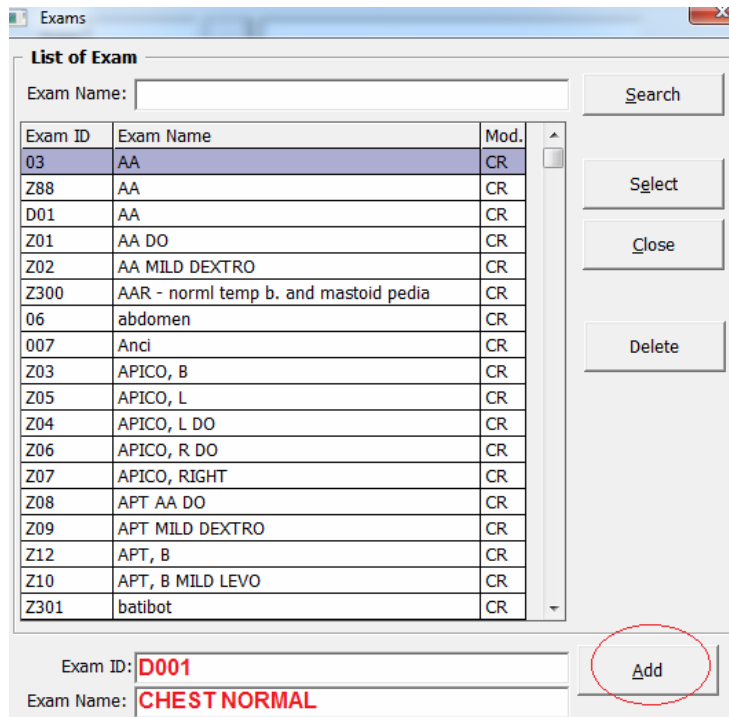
Exams

List of Exam

Exam Name:

Search

| Exam ID | Exam Name | Mod. |
|---|---|---|
| 03 | AA | CR |
| Z88 | AA | CR |
| D01 | AA | CR |
| Z01 | AA DO | CR |
| Z02 | AA MILD DEXTRO | CR |
| Z300 | AAR - norml temp b. and mastoid pedia | CR |
| 06 | abdomen | CR |
| 007 | Anci | CR |
| Z03 | APICO, B | CR |
| Z05 | APICO, L | CR |
| Z04 | APICO, L DO | CR |
| Z06 | APICO, R DO | CR |
| Z07 | APICO, RIGHT | CR |
| Z08 | APT AA DO | CR |
| Z09 | APT MILD DEXTRO | CR |
| Z12 | APT, B | CR |
| Z10 | APT, B MILD LEVO | CR |
| Z301 | batibot | CR |

Select

Close

Delete

Exam ID: D001

Exam Name: CHEST NORMAL

Add